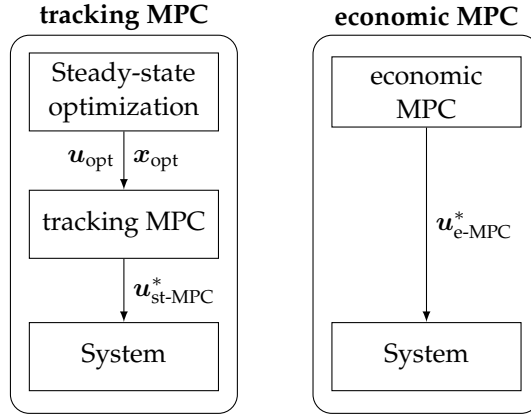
**tracking MPC**

Steady-state optimization

$\boldsymbol{u}_{\text{opt}}$ $\boldsymbol{x}_{\text{opt}}$

tracking MPC

$\boldsymbol{u}^*_{\text{st-MPC}}$

System

**economic MPC**

economic MPC

$\boldsymbol{u}^*_{\text{e-MPC}}$

System